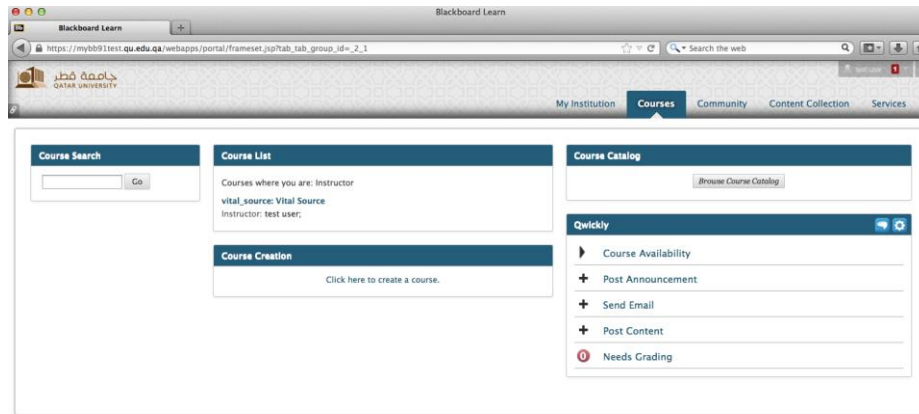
Blackboard Learn

Blackboard Learn

https://mybb91test.qu.edu.qa/webapps/portal/frameset.jsp?tab_tab_group_id=_2_1

Search the web

جامعة قطر
QATAR UNIVERSITY

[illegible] 1

My Institution
Courses
Community
Content Collection
Services

Course Search

Go

Course List

Courses where you are: Instructor

vital_source: Vital Source
Instructor: test user;

Course Creation

Click here to create a course.

Course Catalog

Browse Course Catalog

Qwickly

Course Availability

Post Announcement

Send Email

Post Content

0 Needs Grading